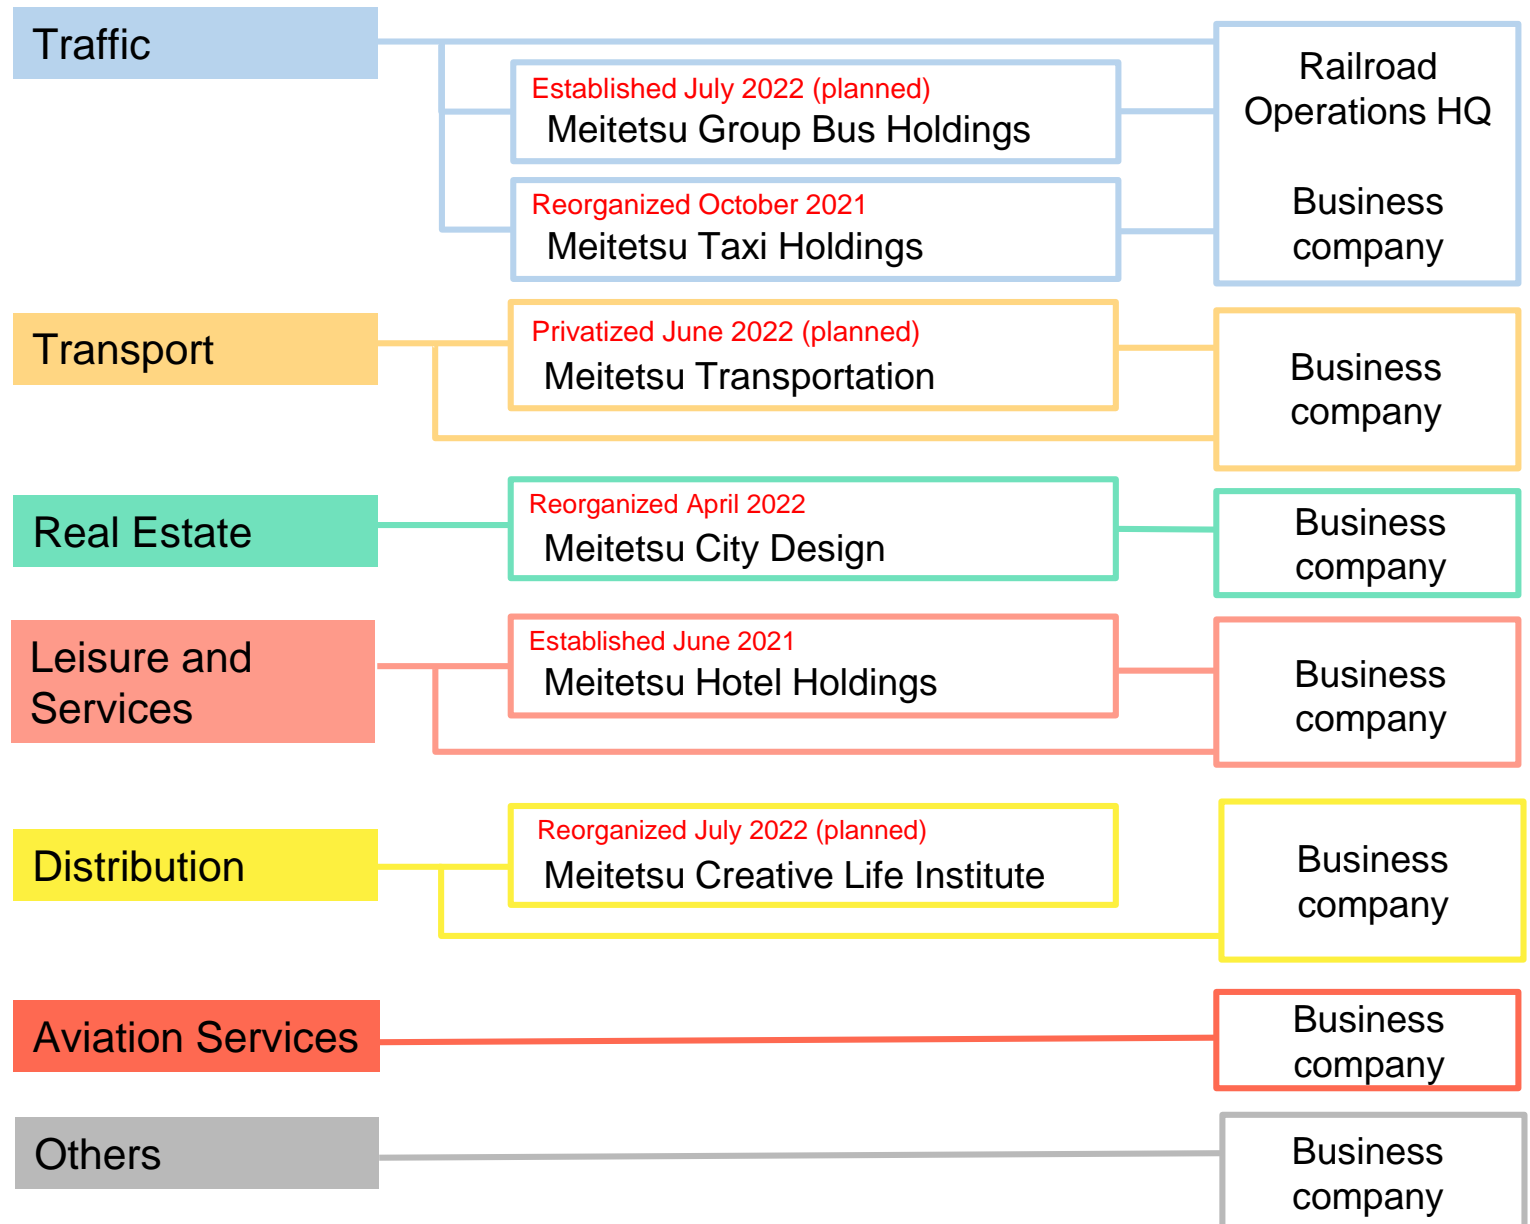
Traffic

Established July 2022 (planned)
Meitetsu Group Bus Holdings

Reorganized October 2021
Meitetsu Taxi Holdings

Railroad Operations HQ

Business company

Transport

Privatized June 2022 (planned)
Meitetsu Transportation

Business company

Real Estate

Reorganized April 2022
Meitetsu City Design

Business company

Leisure and Services

Established June 2021
Meitetsu Hotel Holdings

Business company

Distribution

Reorganized July 2022 (planned)
Meitetsu Creative Life Institute

Business company

Aviation Services

Business company

Others

Business company